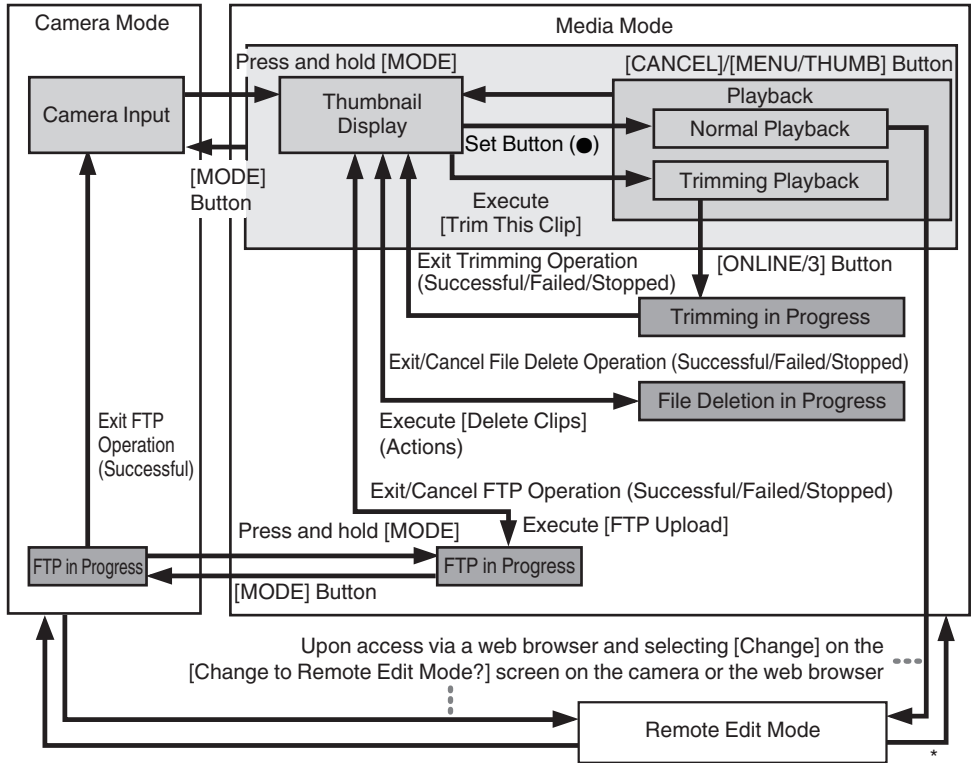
Camera Mode

Media Mode

Press and hold [MODE]

[CANCEL]/[MENU/THUMB] Button

Camera Input

Thumbnail Display

Playback

Normal Playback

Set Button (●)

Trimming Playback

[MODE] Button

Execute [Trim This Clip]

Exit Trimming Operation (Successful/Failed/Stopped)

[ONLINE/3] Button

Trimming in Progress

Exit/Cancel File Delete Operation (Successful/Failed/Stopped)

Exit FTP Operation (Successful)

Execute [Delete Clips] (Actions)

File Deletion in Progress

Exit/Cancel FTP Operation (Successful/Failed/Stopped)

Press and hold [MODE]

Execute [FTP Upload]

FTP in Progress

FTP in Progress

[MODE] Button

Upon access via a web browser and selecting [Change] on the [Change to Remote Edit Mode?] screen on the camera or the web browser

Remote Edit Mode

*